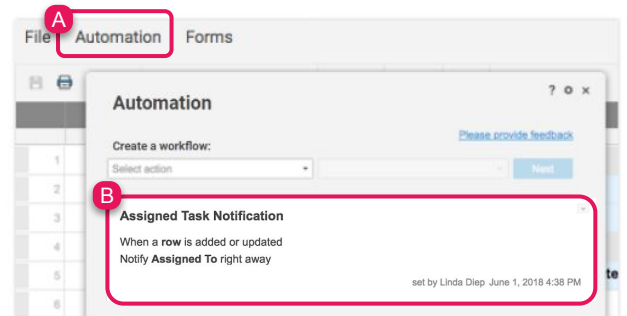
A

File Automation Forms

Automation

? ⚙ ×

Create a workflow:

Please provide feedback

Select action

Next

1
2
3
4
5
6

B

Assigned Task Notification

When a **row** is added or updated
Notify **Assigned To** right away

set by Linda Diep June 1, 2018 4:38 PM

te